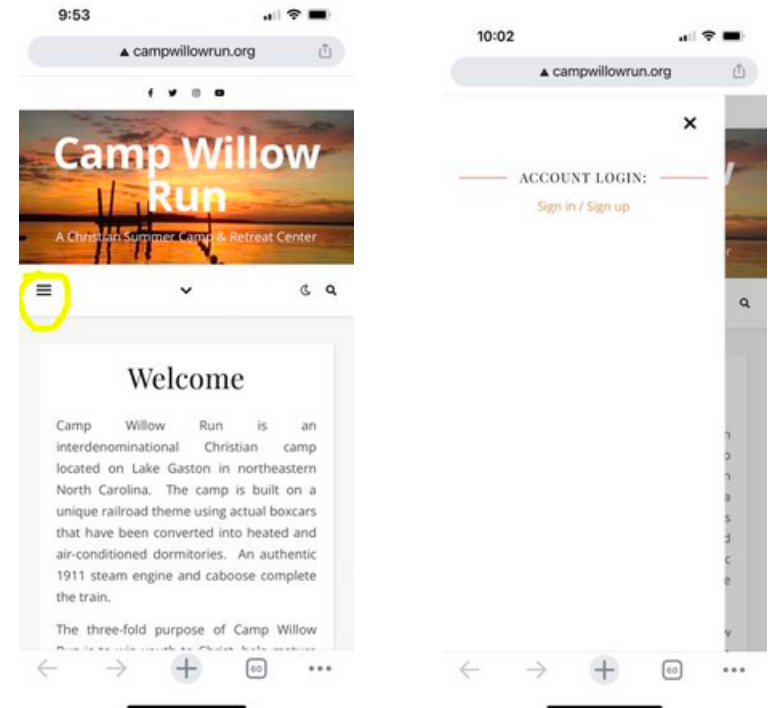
9:53

campwillowrun.org

Camp Willow Run

A Christian Summer Camp & Retreat Center

Welcome

Camp Willow Run is an interdenominational Christian camp located on Lake Gaston in northeastern North Carolina. The camp is built on a unique railroad theme using actual boxcars that have been converted into heated and air-conditioned dormitories. An authentic 1911 steam engine and caboose complete the train.

The three-fold purpose of Camp Willow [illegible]

60

10:02

campwillowrun.org

×

ACCOUNT LOGIN:

Sign in / Sign up

60